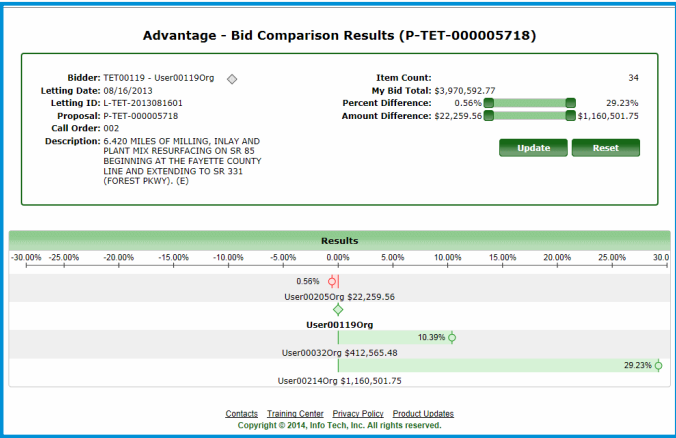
Advantage - Bid Comparison Results (P-TET-000005718)

Bidder: TET00119 - User00119Org
Letting Date: 08/16/2013
Letting ID: L-TET-2013081601
Proposal: P-TET-000005718
Call Order: 002
Description: 6.420 MILES OF MILLING, INLAY AND PLANT MIX RESURFACING ON SR 85 BEGINNING AT THE FAYETTE COUNTY LINE AND EXTENDING TO SR 331 (FOREST PKWY). (E)

Item Count: 34
My Bid Total: $3,970,592.77
Percent Difference: 0.56% 29.23%
Amount Difference: $22,259.56 $1,160,501.75

Update Reset

Results

-30.00% -25.00% -20.00% -15.00% -10.00% -5.00% 0.00% 5.00% 10.00% 15.00% 20.00% 25.00% 30.0

0.56%
User00205Org $22,259.56
User00119Org
10.39%
User00032Org $412,565.48
29.23%
User00214Org $1,160,501.75

Contacts Training Center Privacy Policy Product Updates
Copyright © 2014, Info Tech, Inc. All rights reserved.